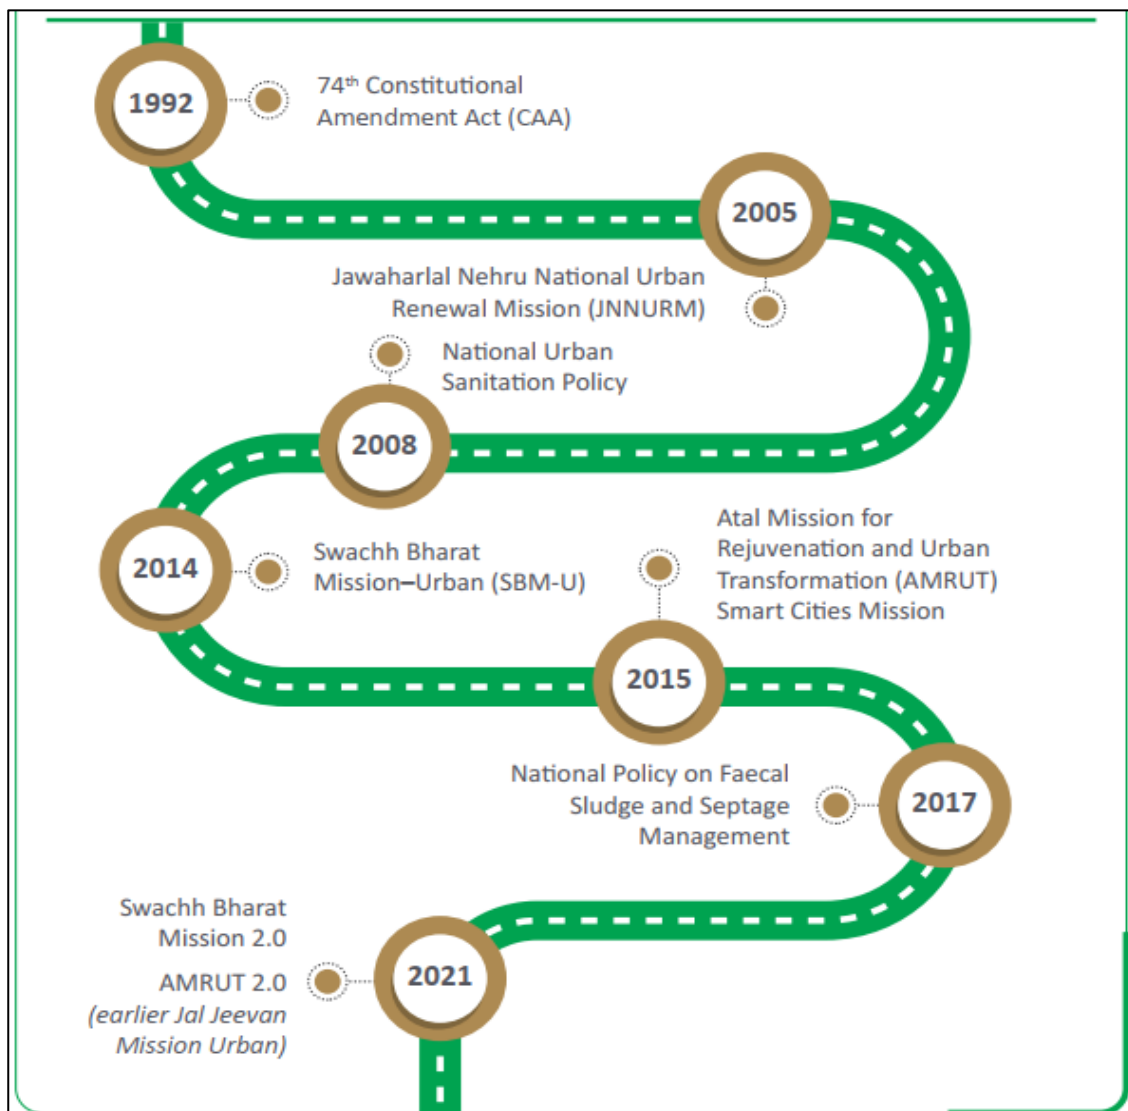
1992

74$^{th}$ Constitutional Amendment Act (CAA)

2005

Jawaharlal Nehru National Urban Renewal Mission (JNNURM)

National Urban Sanitation Policy

2008

2014

Swachh Bharat Mission–Urban (SBM-U)

Atal Mission for Rejuvenation and Urban Transformation (AMRUT)
Smart Cities Mission

2015

National Policy on Faecal Sludge and Septage Management

2017

Swachh Bharat Mission 2.0

AMRUT 2.0
*(earlier Jal Jeevan Mission Urban)*

2021